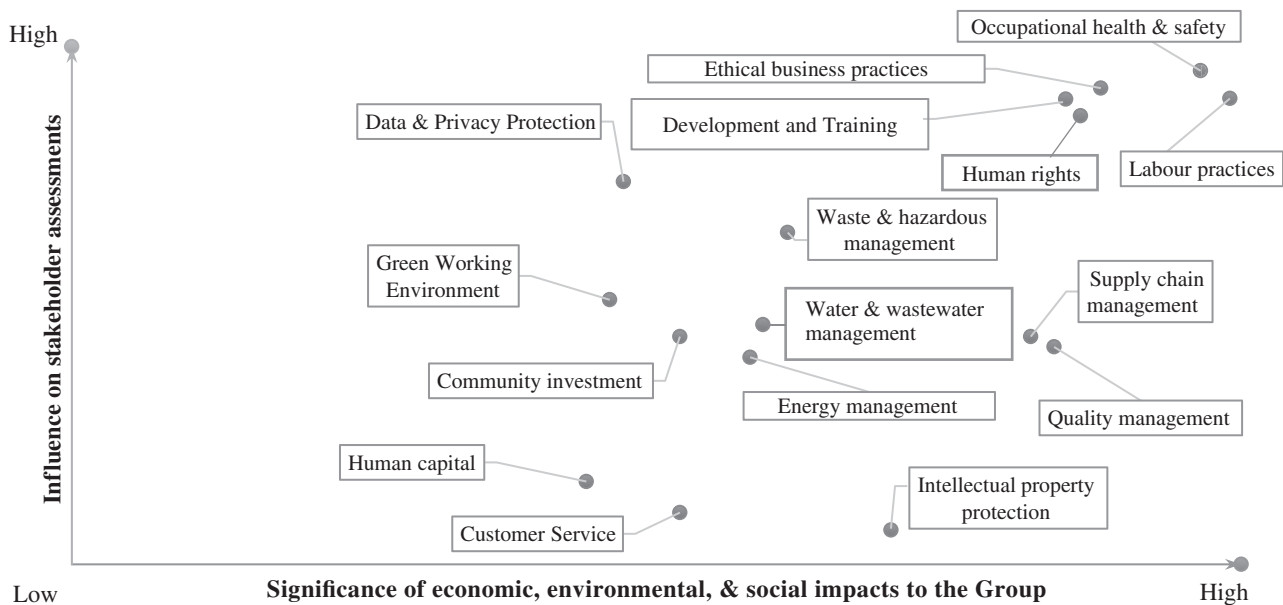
High

Influence on stakeholder assessments

Occupational health & safety

Ethical business practices

Data & Privacy Protection

Development and Training

Human rights

Labour practices

Waste & hazardous management

Green Working Environment

Supply chain management

Water & wastewater management

Community investment

Energy management

Quality management

Human capital

Intellectual property protection

Customer Service

Low

Significance of economic, environmental, & social impacts to the Group

High